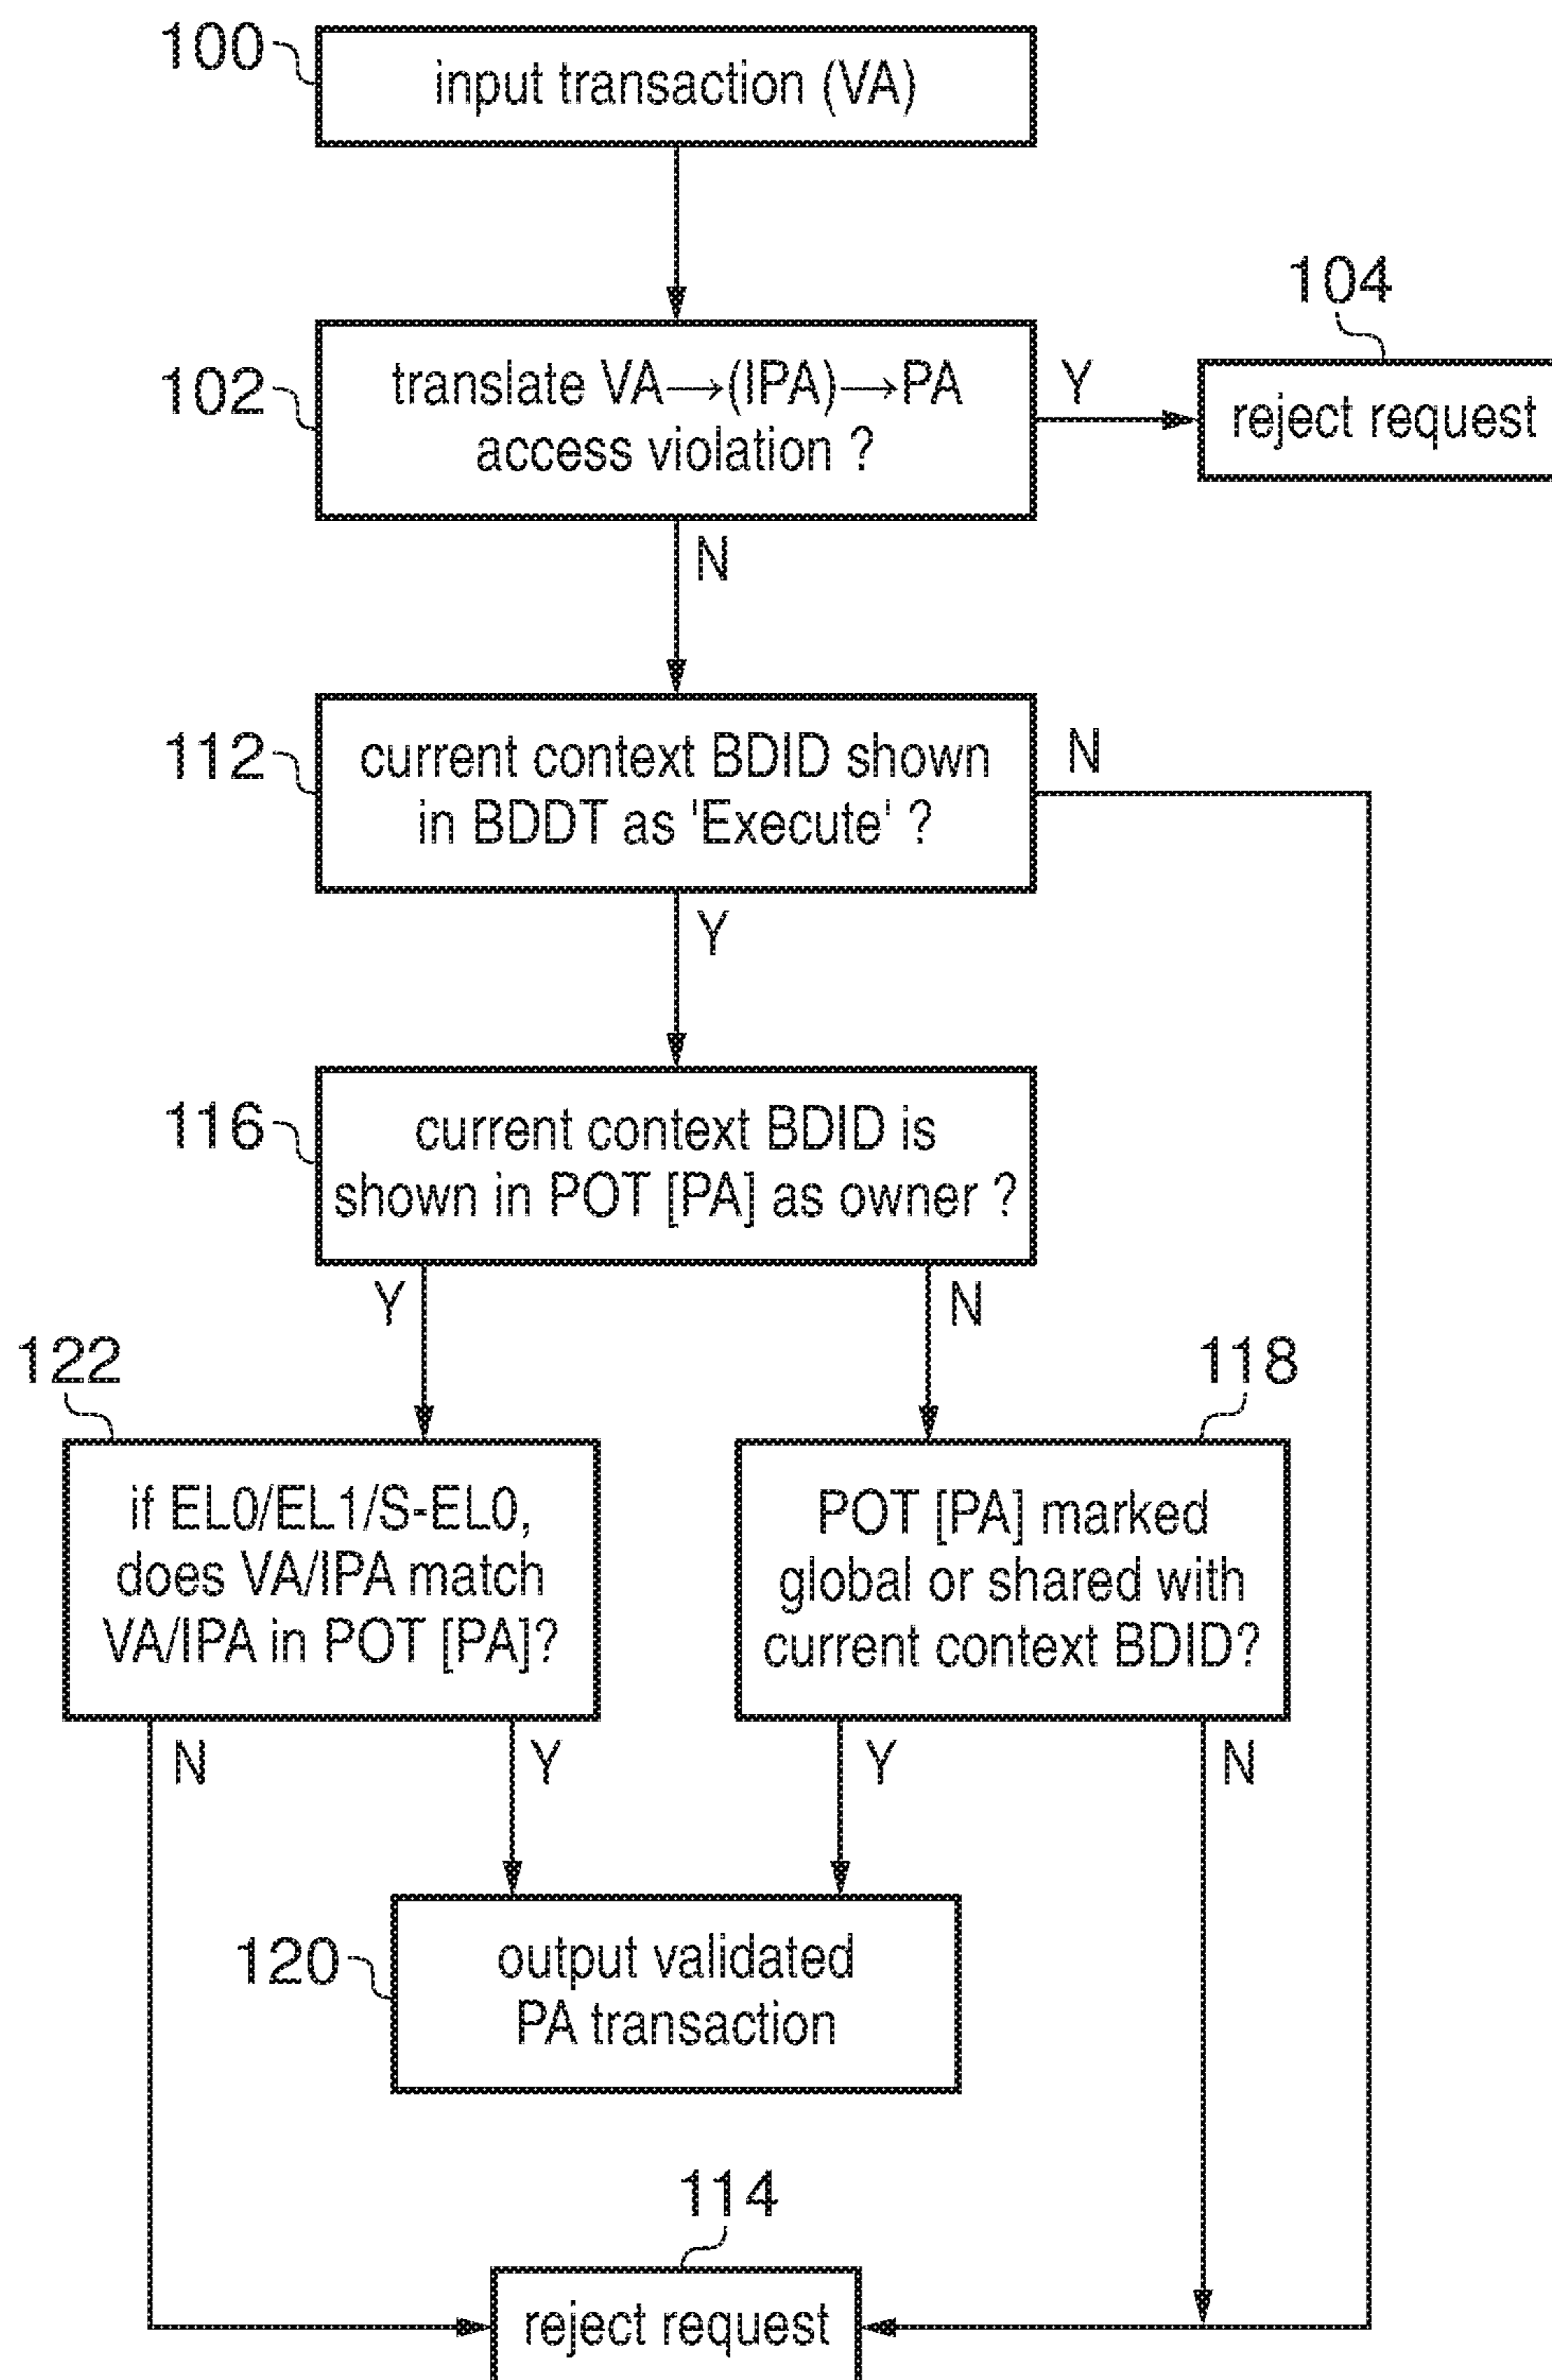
100
input transaction (VA)

102
translate VA$\longrightarrow$(IPA)$\longrightarrow$PA
access violation ?

Y

104
reject request

N

112
current context BDID shown in BDDT as 'Execute' ?

N

Y

116
current context BDID is shown in POT [PA] as owner ?

Y

N

122
if EL0/EL1/S-EL0, does VA/IPA match VA/IPA in POT [PA]?

118
POT [PA] marked global or shared with current context BDID?

N

Y

Y

N

120
output validated PA transaction

114
reject request